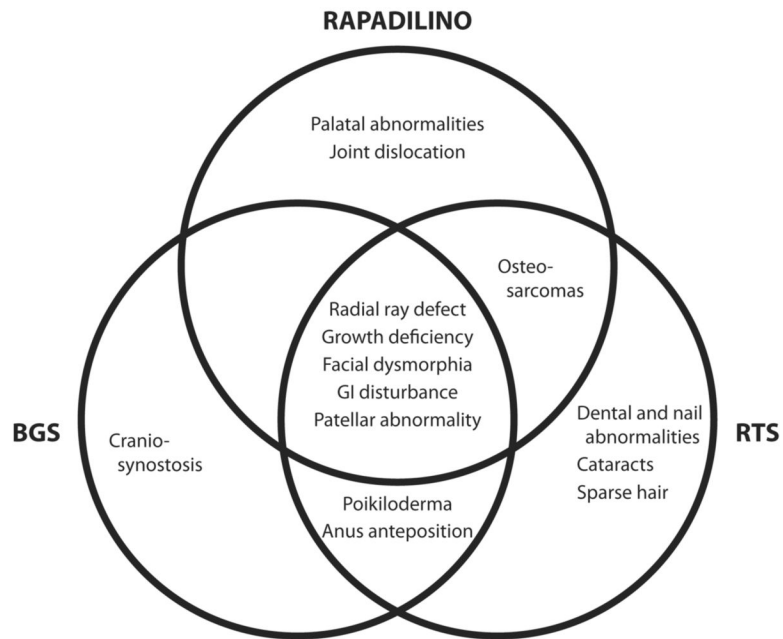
RAPADILINO

Palatal abnormalities
Joint dislocation

Osteosarcomas

Radial ray defect
Growth deficiency
Facial dysmorphia
GI disturbance
Patellar abnormality

BGS

Craniosynostosis

Dental and nail abnormalities
Cataracts
Sparse hair

RTS

Poikiloderma
Anus anteposition